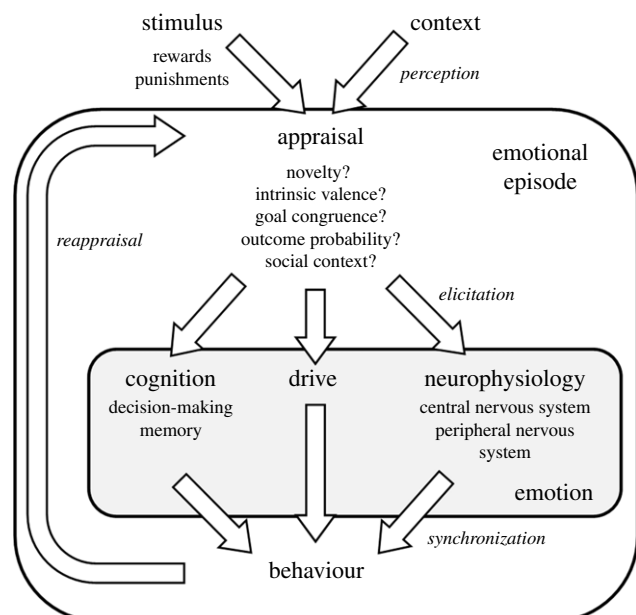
stimulus

rewards
punishments

context

perception

appraisal

novelty?
intrinsic valence?
goal congruence?
outcome probability?
social context?

emotional episode

reappraisal

elicitation

cognition

decision-making
memory

drive

neurophysiology

central nervous system
peripheral nervous system

emotion

synchronization

behaviour